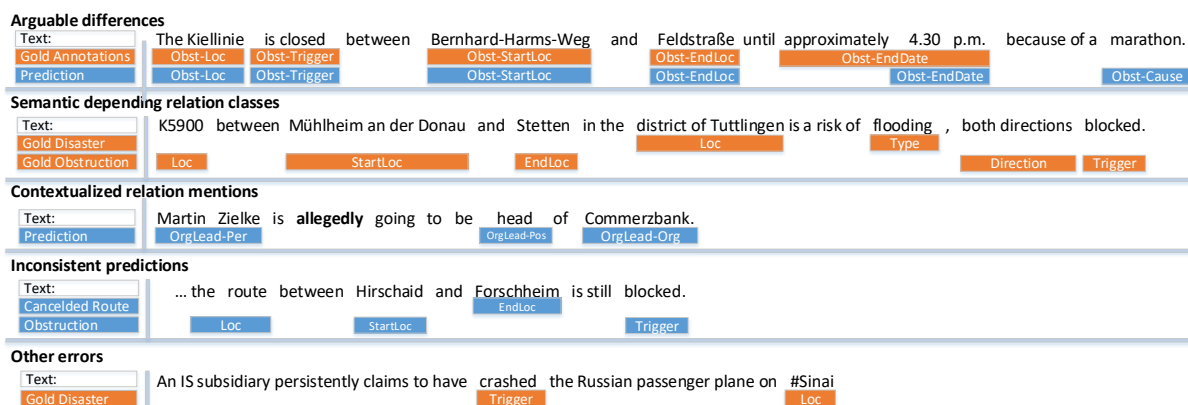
**Arguable differences**

| Text: | The Kiellinie is closed between Bernhard-Harms-Weg and Feldstraße until approximately 4.30 p.m. because of a marathon. |
|---|---|
| Gold Annotations | Obst-Loc, Obst-Trigger, Obst-StartLoc, Obst-EndLoc, Obst-EndDate |
| Prediction | Obst-Loc, Obst-Trigger, Obst-StartLoc, Obst-EndLoc, Obst-EndDate, Obst-Cause |

**Semantic depending relation classes**

| Text: | K5900 between Mühlheim an der Donau and Stetten in the district of Tuttlingen is a risk of flooding , both directions blocked. |
|---|---|
| Gold Disaster | Loc, Type |
| Gold Obstruction | Loc, StartLoc, EndLoc, Direction, Trigger |

**Contextualized relation mentions**

| Text: | Martin Zielke is **allegedly** going to be head of Commerzbank. |
|---|---|
| Prediction | OrgLead-Per, OrgLead-Pos, OrgLead-Org |

**Inconsistent predictions**

| Text: | ... the route between Hirschaid and Forschheim is still blocked. |
|---|---|
| Canceled Route | EndLoc |
| Obstruction | Loc, StartLoc, Trigger |

**Other errors**

| Text: | An IS subsidiary persistently claims to have crashed the Russian passenger plane on #Sinai |
|---|---|
| Gold Disaster | Trigger, Loc |